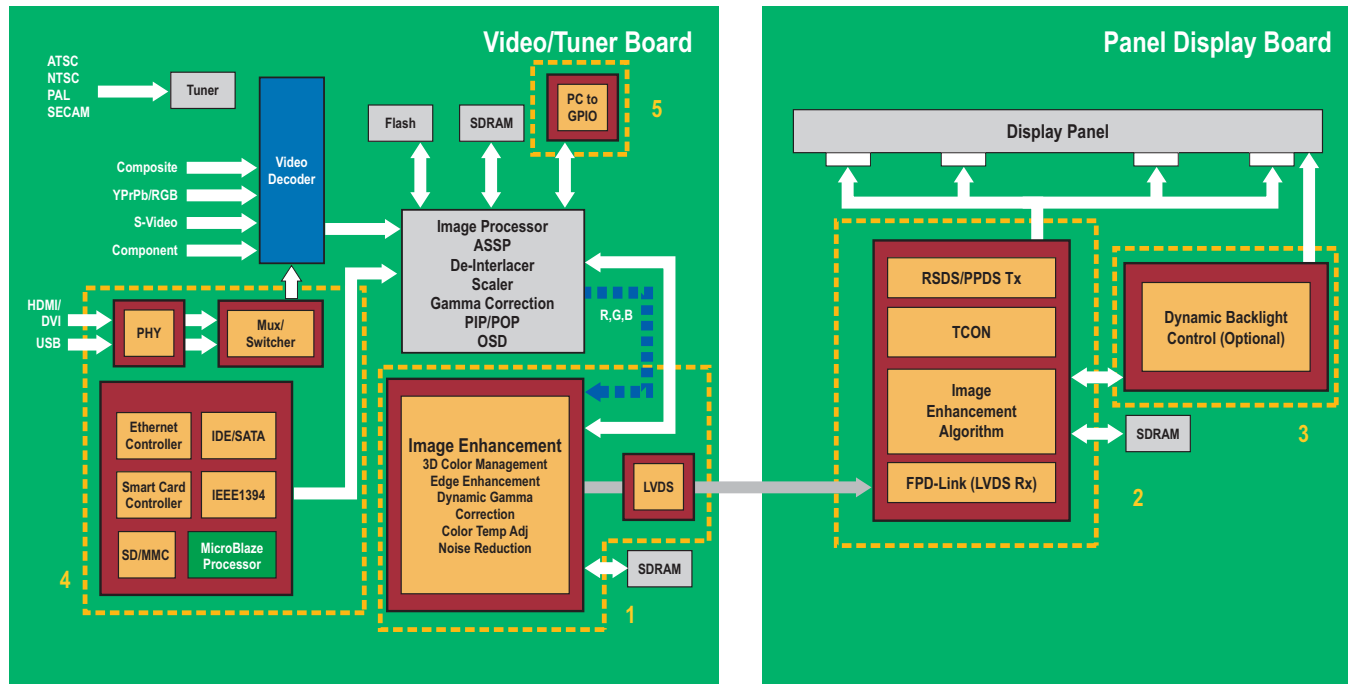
Video/Tuner Board

ATSC
NTSC
PAL
SECAM

Tuner

Video Decoder

Composite
YPrPb/RGB
S-Video
Component

Flash
SDRAM
PC to GPIO
5

Image Processor
ASSP
De-Interlacer
Scaler
Gamma Correction
PIP/POP
OSD

R,G,B

HDMI/DVI
USB
PHY
Mux/Switcher

Ethernet Controller
IDE/SATA
Smart Card Controller
IEEE1394
SD/MMC
MicroBlaze Processor
4

Image Enhancement
3D Color Management
Edge Enhancement
Dynamic Gamma Correction
Color Temp Adj
Noise Reduction

LVDS
SDRAM
1

Panel Display Board

Display Panel

RSDS/PPDS Tx
TCON
Image Enhancement Algorithm
FPD-Link (LVDS Rx)
SDRAM
2

Dynamic Backlight Control (Optional)
3